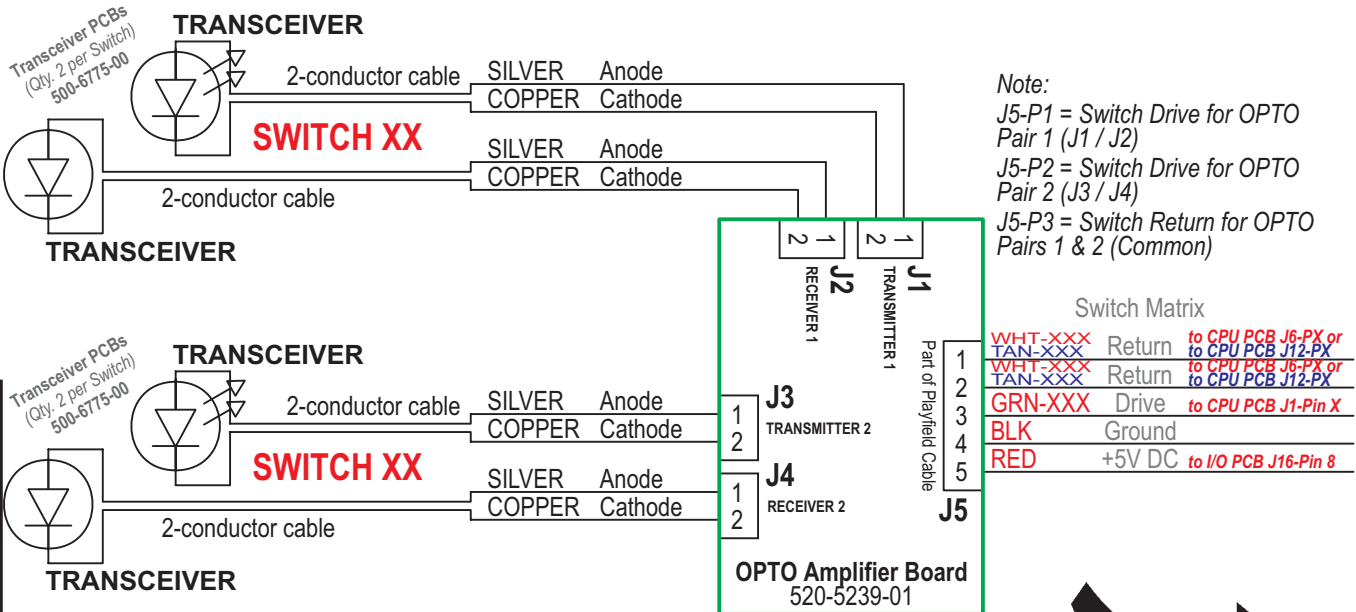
Transceiver PCBs (Qty. 2 per Switch) 500-6775-00

TRANSCEIVER

2-conductor cable

SILVER Anode
COPPER Cathode

SWITCH XX

SILVER Anode
COPPER Cathode

2-conductor cable

TRANSCEIVER

Note:
J5-P1 = Switch Drive for OPTO Pair 1 (J1 / J2)
J5-P2 = Switch Drive for OPTO Pair 2 (J3 / J4)
J5-P3 = Switch Return for OPTO Pairs 1 & 2 (Common)

2 1
J2
RECEIVER 1

2 1
J1
TRANSMITTER 1

Switch Matrix

Part of Playfield Cable

| | | | |
|---|---|---|---|
| 1 | WHT-XXX TAN-XXX | Return | to CPU PCB J6-PX or to CPU PCB J12-PX |
| 2 | WHT-XXX TAN-XXX | Return | to CPU PCB J6-PX or to CPU PCB J12-PX |
| 3 | GRN-XXX | Drive | to CPU PCB J1-Pin X |
| 4 | BLK | Ground | |
| 5 | RED | +5V DC | to I/O PCB J16-Pin 8 |

J5

Transceiver PCBs (Qty. 2 per Switch) 500-6775-00

TRANSCEIVER

2-conductor cable

SILVER Anode
COPPER Cathode

SWITCH XX

SILVER Anode
COPPER Cathode

2-conductor cable

TRANSCEIVER

1
2
J3
TRANSMITTER 2

1
2
J4
RECEIVER 2

OPTO Amplifier Board
520-5239-01